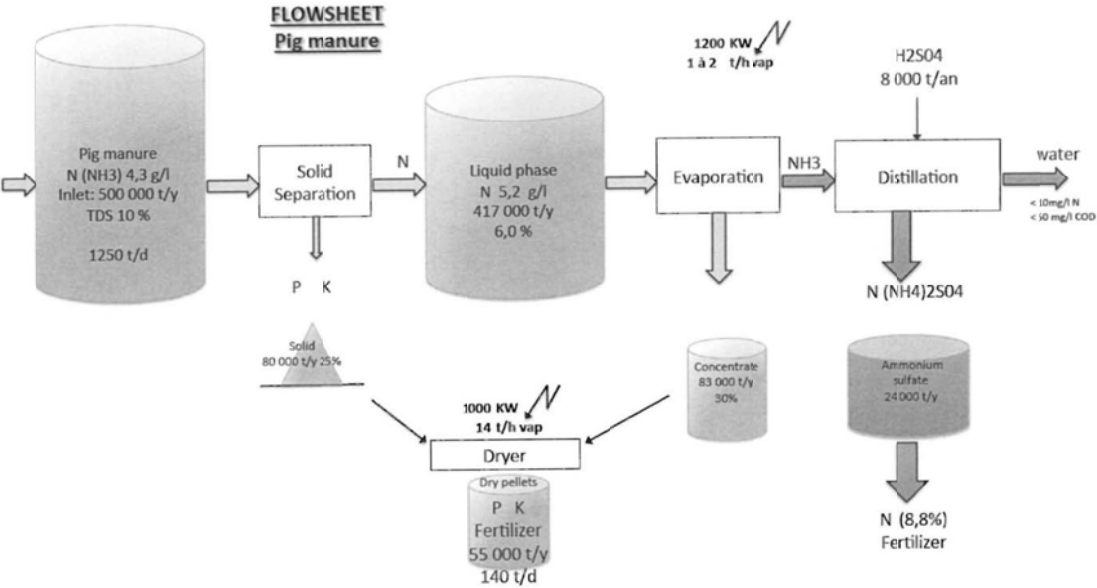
FLOWSHEET
Pig manure

Pig manure
N (NH3) 4,3 g/l
Inlet: 500 000 t/y
TDS 10 %

1250 t/d

Solid Separation

N

P K

Solid
80 000 t/y 25%

Liquid phase
N 5,2 g/l
417 000 t/y
6,0 %

1200 KW
1 à 2 t/h vap

Evaporation

NH3

H2SO4
8 000 t/an

Distillation

water

< 10mg/l N
< 50 mg/l COD

N (NH4)2SO4

Concentrate
83 000 t/y
30%

Ammonium sulfate
24 000 t/y

1000 KW
14 t/h vap

Dryer

Dry pellets
P K
Fertilizer
55 000 t/y
140 t/d

N (8,8%)
Fertilizer